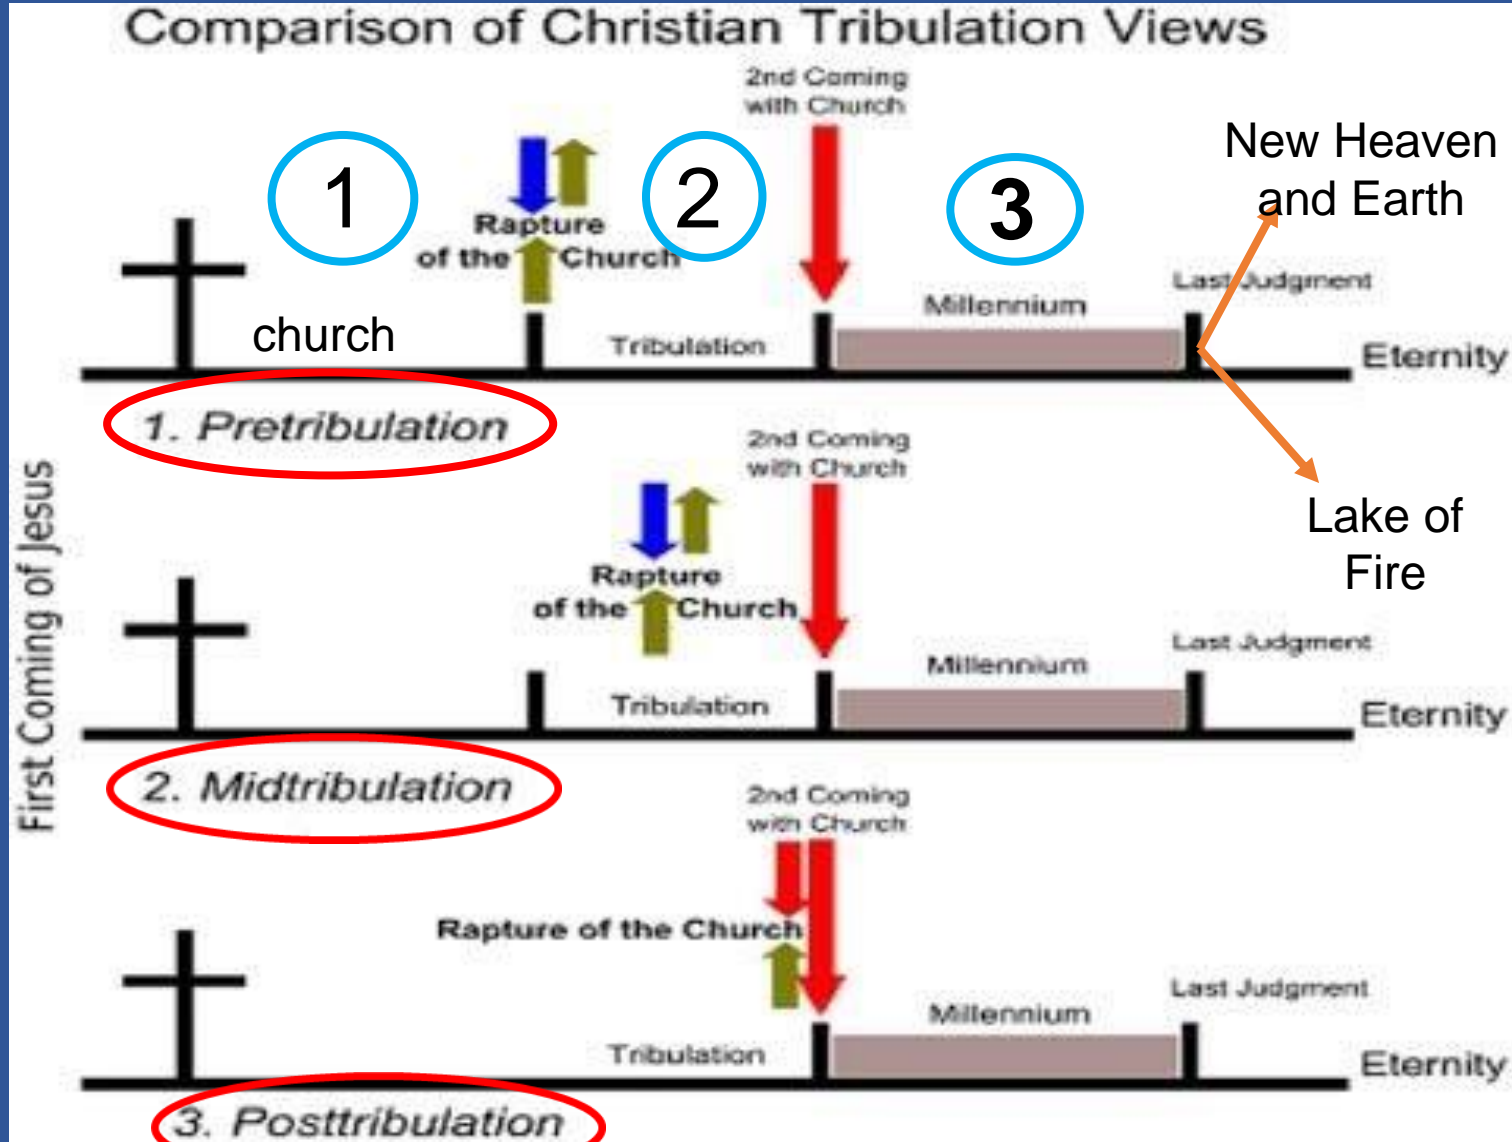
Comparison of Christian Tribulation Views

1

Rapture of the Church

2

2nd Coming with Church

3

New Heaven and Earth

church

Tribulation

Millennium

Last Judgment

Eternity

1. Pretribulation

First Coming of Jesus

2nd Coming with Church

Rapture of the Church

Lake of Fire

Tribulation

Millennium

Last Judgment

Eternity

2. Midtribulation

2nd Coming with Church

Rapture of the Church

Tribulation

Millennium

Last Judgment

Eternity

3. Posttribulation